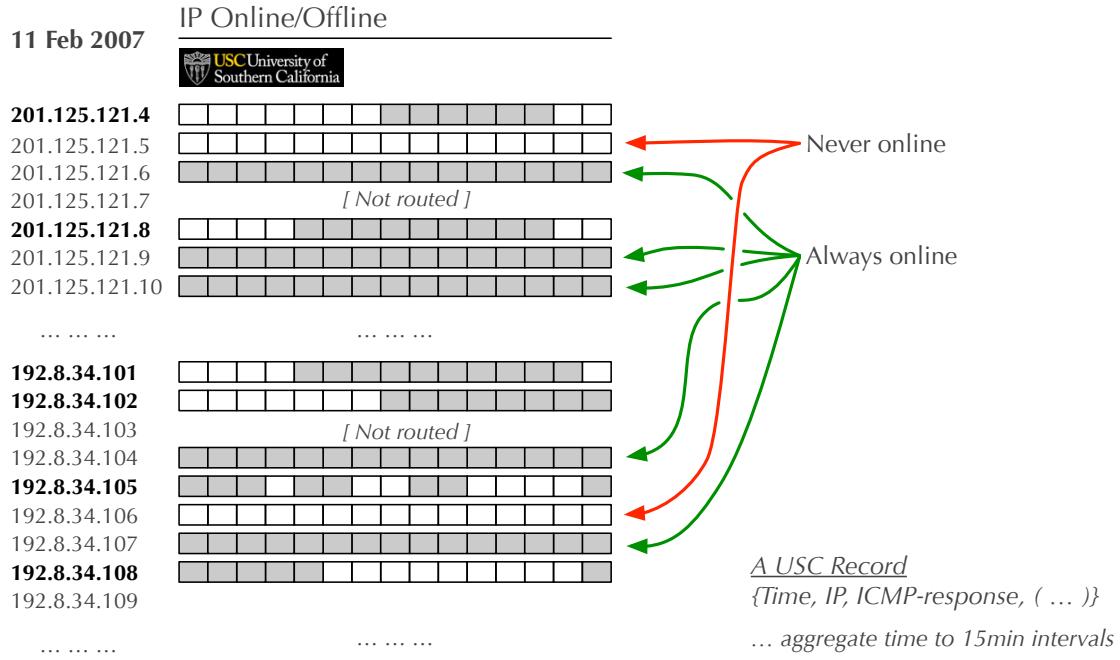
11 Feb 2007

IP Online/Offline

USC University of Southern California

201.125.121.4
201.125.121.5
201.125.121.6
201.125.121.7 [ Not routed ]
201.125.121.8
201.125.121.9
201.125.121.10

… … … … … …

192.8.34.101
192.8.34.102
192.8.34.103 [ Not routed ]
192.8.34.104
192.8.34.105
192.8.34.106
192.8.34.107
192.8.34.108
192.8.34.109

… … … … … …

Never online

Always online

A USC Record
{Time, IP, ICMP-response, ( … )}

… aggregate time to 15min intervals